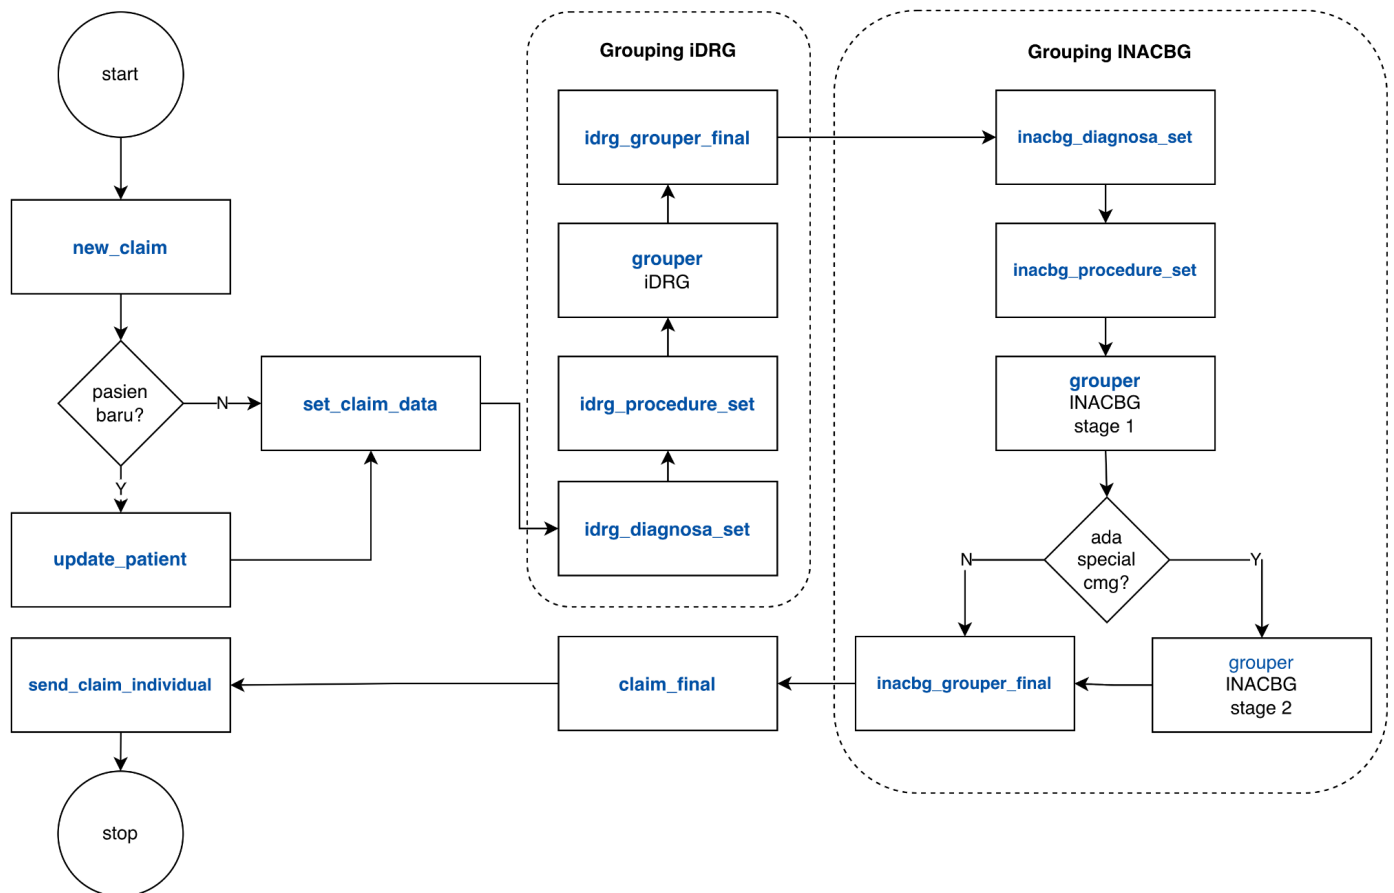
start

new_claim

pasien baru?

N

set_claim_data

Y

update_patient

Grouping iDRG

idrg_grouper_final

grouper
iDRG

idrg_procedure_set

idrg_diagnosa_set

Grouping INACBG

inacbg_diagnosa_set

inacbg_procedure_set

grouper
INACBG
stage 1

ada special cmg?

N

Y

inacbg_grouper_final

grouper
INACBG
stage 2

claim_final

send_claim_individual

stop